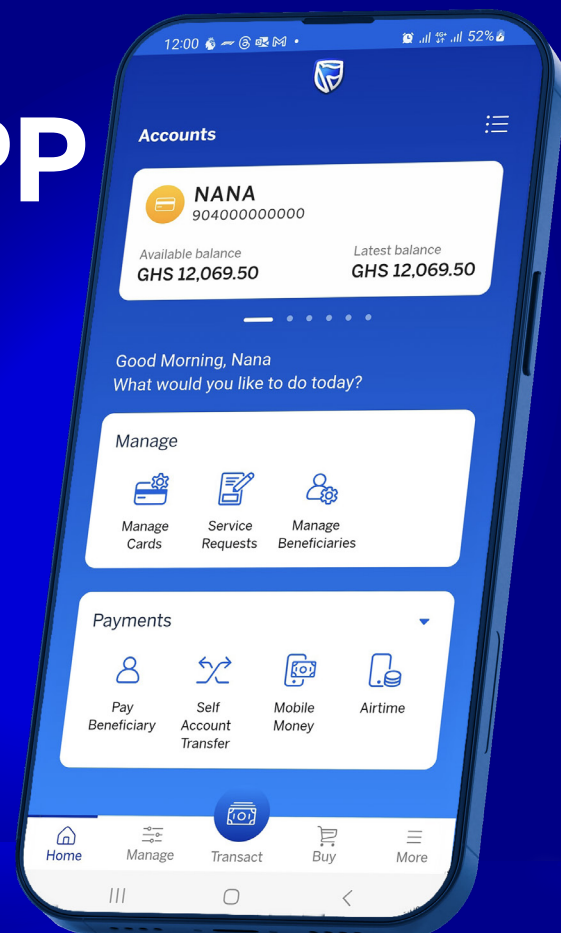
PP

12:00 52%

Accounts

NANA
904000000000

Available balance
GHS 12,069.50

Latest balance
GHS 12,069.50

Good Morning, Nana
What would you like to do today?

Manage

Manage Cards

Service Requests

Manage Beneficiaries

Payments

Pay Beneficiary

Self Account Transfer

Mobile Money

Airtime

Home

Manage

Transact

Buy

More